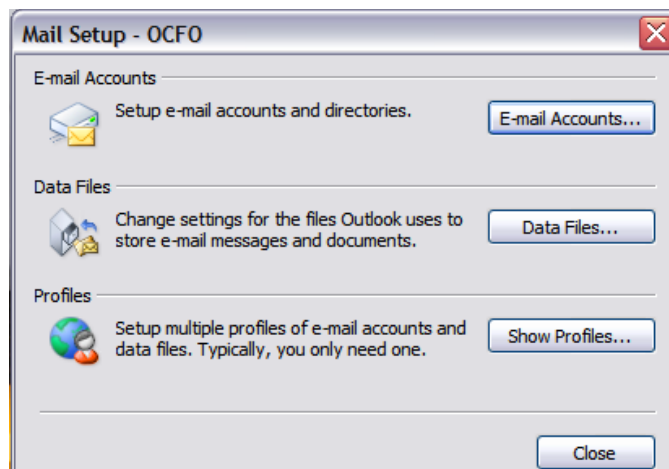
Mail Setup - OCFO

E-mail Accounts

Setup e-mail accounts and directories.

E-mail Accounts...

Data Files

Change settings for the files Outlook uses to store e-mail messages and documents.

Data Files...

Profiles

Setup multiple profiles of e-mail accounts and data files. Typically, you only need one.

Show Profiles...

Close